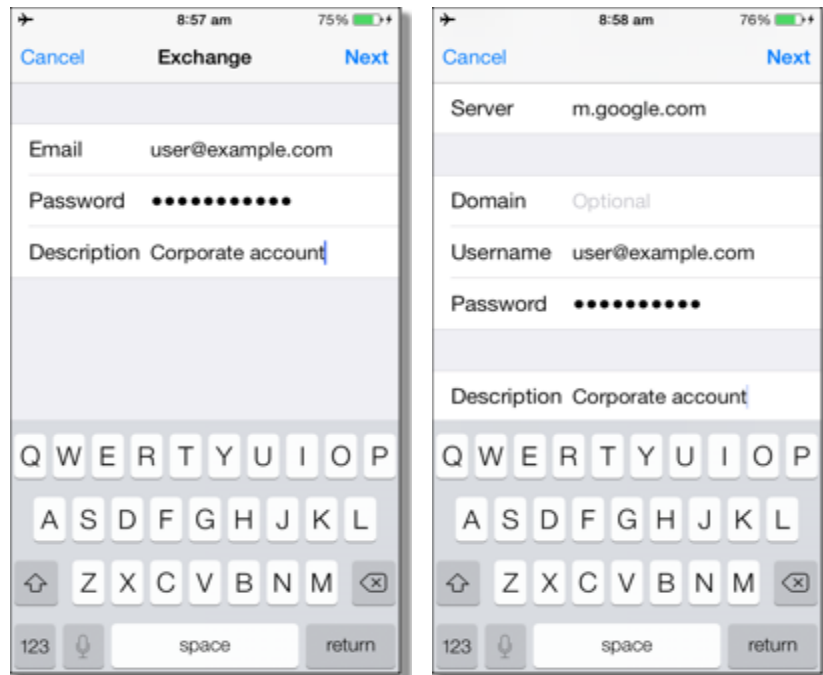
8:57 am 75%

Cancel Exchange Next

Email user@example.com

Password ●●●●●●●●●●●

Description Corporate account

Q W E R T Y U I O P

A S D F G H J K L

Z X C V B N M

123 space return

8:58 am 76%

Cancel Next

Server m.google.com

Domain Optional

Username user@example.com

Password ●●●●●●●●●●●

Description Corporate account

Q W E R T Y U I O P

A S D F G H J K L

Z X C V B N M

123 space return